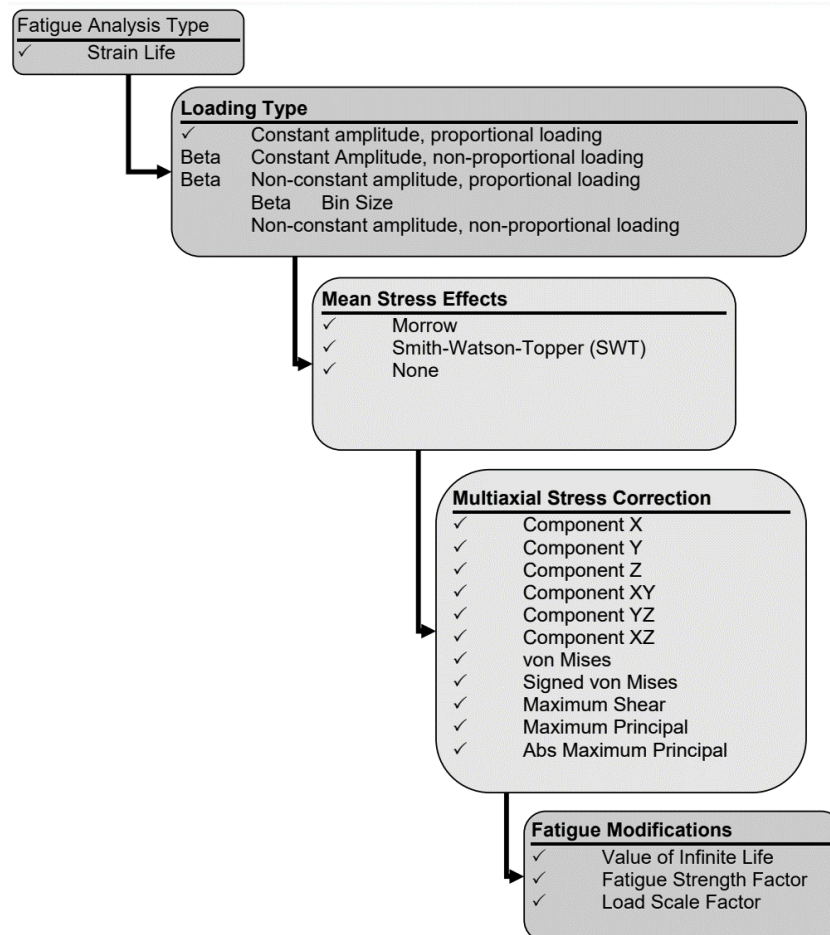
Fatigue Analysis Type
✓ Strain Life

Loading Type
✓ Constant amplitude, proportional loading
Beta Constant Amplitude, non-proportional loading
Beta Non-constant amplitude, proportional loading
Beta Bin Size
Non-constant amplitude, non-proportional loading

Mean Stress Effects
✓ Morrow
✓ Smith-Watson-Topper (SWT)
✓ None

Multiaxial Stress Correction
✓ Component X
✓ Component Y
✓ Component Z
✓ Component XY
✓ Component YZ
✓ Component XZ
✓ von Mises
✓ Signed von Mises
✓ Maximum Shear
✓ Maximum Principal
✓ Abs Maximum Principal

Fatigue Modifications
✓ Value of Infinite Life
✓ Fatigue Strength Factor
✓ Load Scale Factor